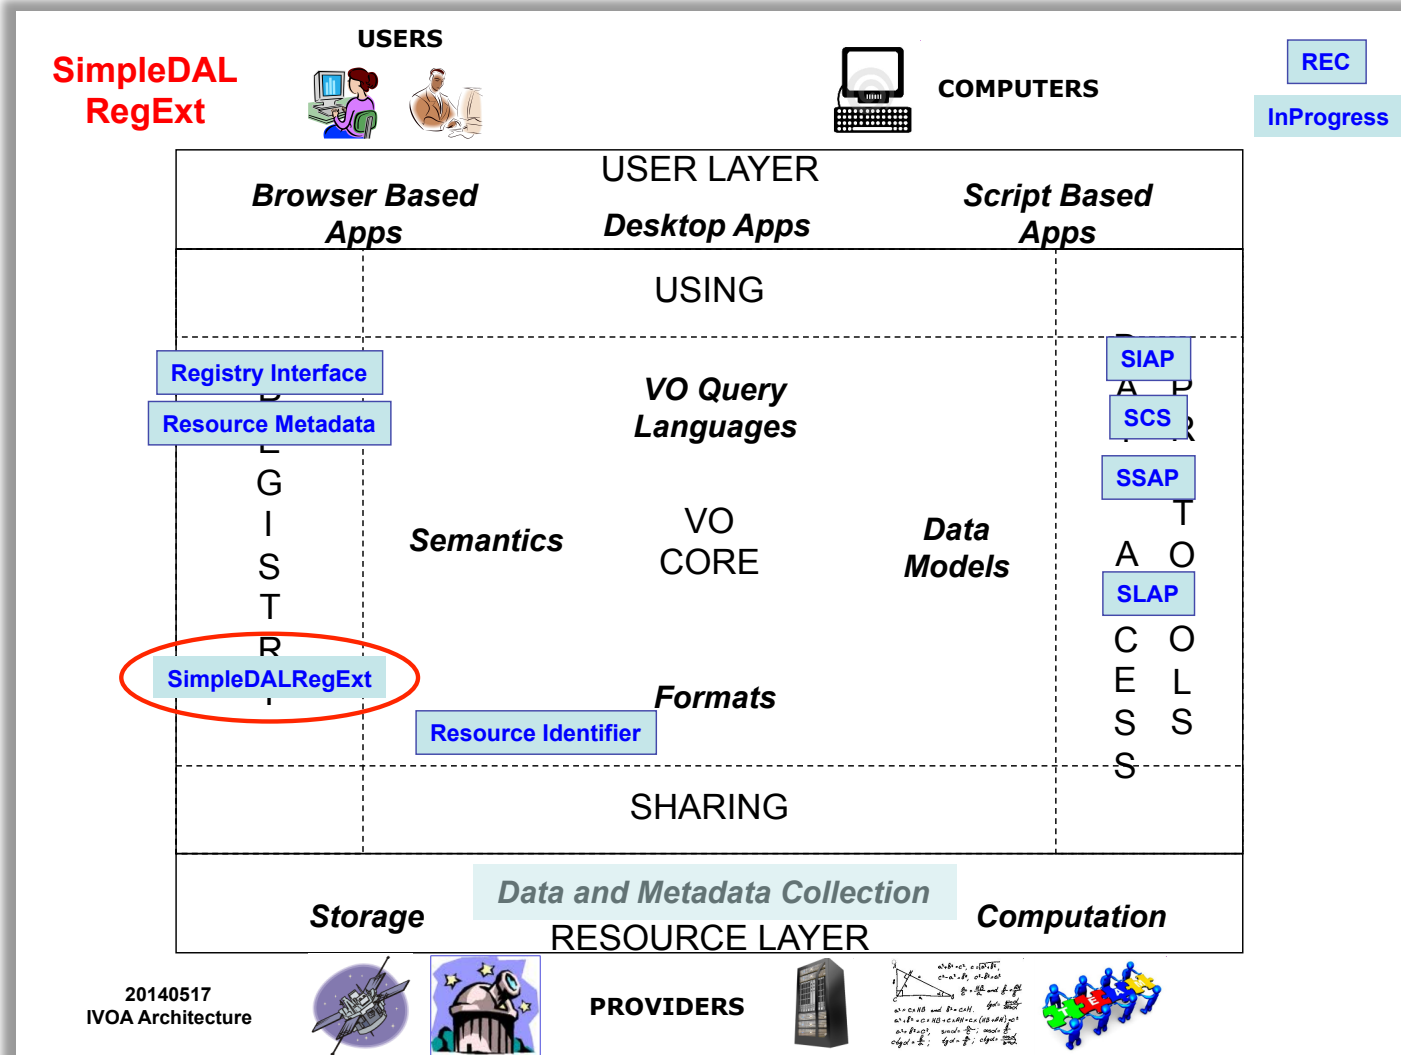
SimpleDAL RegExt

USERS

COMPUTERS

REC

InProgress

USER LAYER

Browser Based Apps

Desktop Apps

Script Based Apps

USING

Registry Interface

Resource Metadata

G
I
S
T
R

VO Query Languages

SIAP

SCS

SSAP

T

A O

SLAP

C O
E L
S S
S

Semantics

VO CORE

Data Models

SimpleDALRegExt

Formats

Resource Identifier

SHARING

Data and Metadata Collection

Storage

RESOURCE LAYER

Computation

20140517
IVOA Architecture

PROVIDERS